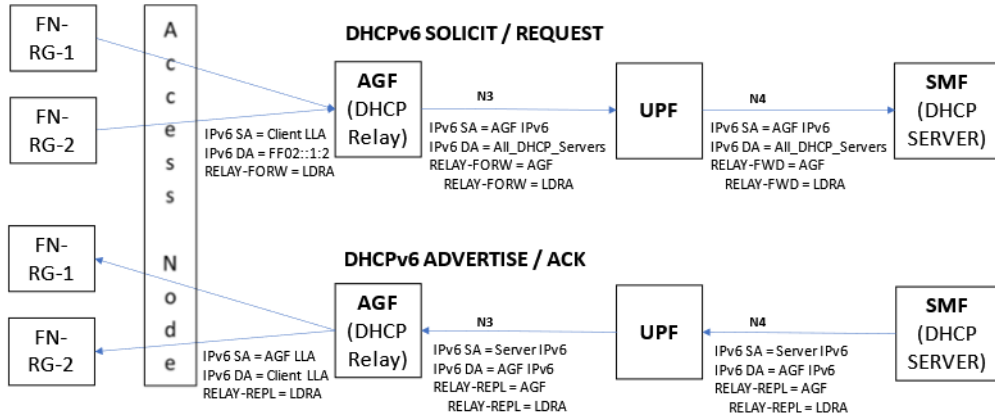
FN-RG-1

FN-RG-2

Access Node

DHCPv6 SOLICIT / REQUEST

AGF (DHCP Relay)

IPv6 SA = Client LLA
IPv6 DA = FF02::1:2
RELAY-FORW = LDRA

N3

IPv6 SA = AGF IPv6
IPv6 DA = All_DHCP_Servers
RELAY-FORW = AGF
RELAY-FORW = LDRA

UPF

N4

IPv6 SA = AGF IPv6
IPv6 DA = All_DHCP_Servers
RELAY-FWD = AGF
RELAY-FWD = LDRA

SMF (DHCP SERVER)

FN-RG-1

FN-RG-2

DHCPv6 ADVERTISE / ACK

AGF (DHCP Relay)

IPv6 SA = AGF LLA
IPv6 DA = Client LLA
RELAY-REPL = LDRA

N3

IPv6 SA = Server IPv6
IPv6 DA = AGF IPv6
RELAY-REPL = AGF
RELAY-REPL = LDRA

UPF

N4

IPv6 SA = Server IPv6
IPv6 DA = AGF IPv6
RELAY-REPL = AGF
RELAY-REPL = LDRA

SMF (DHCP SERVER)